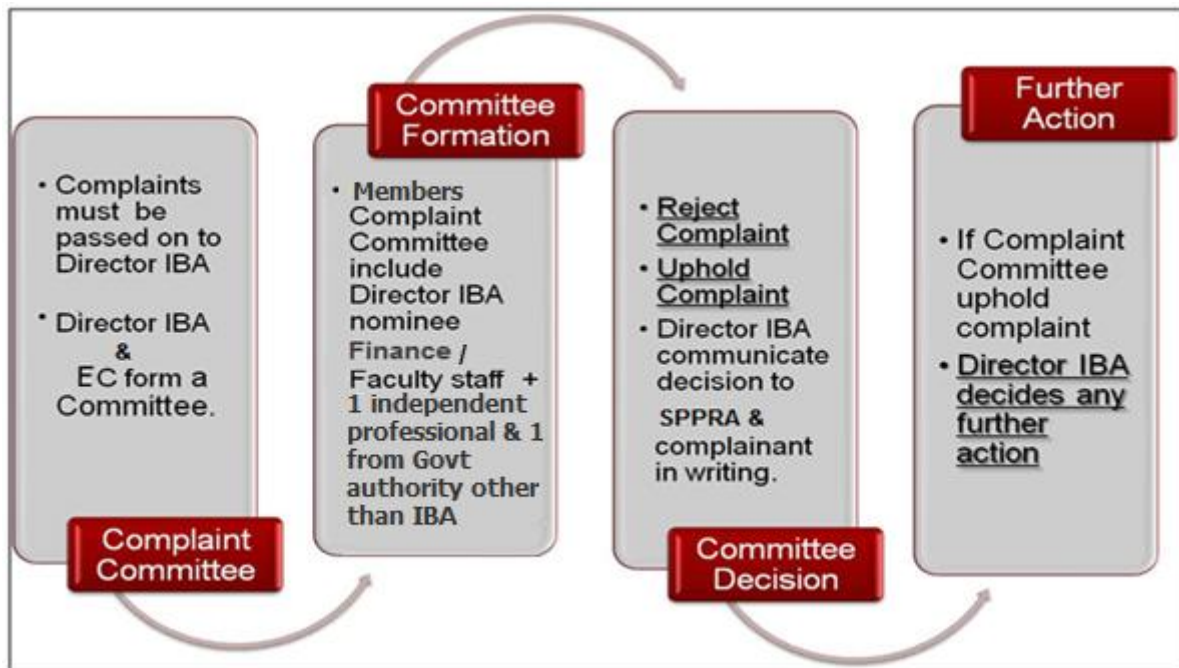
• Complaints must be passed on to Director IBA

• Director IBA & EC form a Committee.

Complaint Committee

Committee Formation

• Members Complaint Committee include Director IBA nominee Finance / Faculty staff + 1 independent professional & 1 from Govt authority other than IBA

• Reject Complaint

• Uphold Complaint

• Director IBA communicate decision to SPPRA & complainant in writing.

Committee Decision

Further Action

• If Complaint Committee uphold complaint

• Director IBA decides any further action